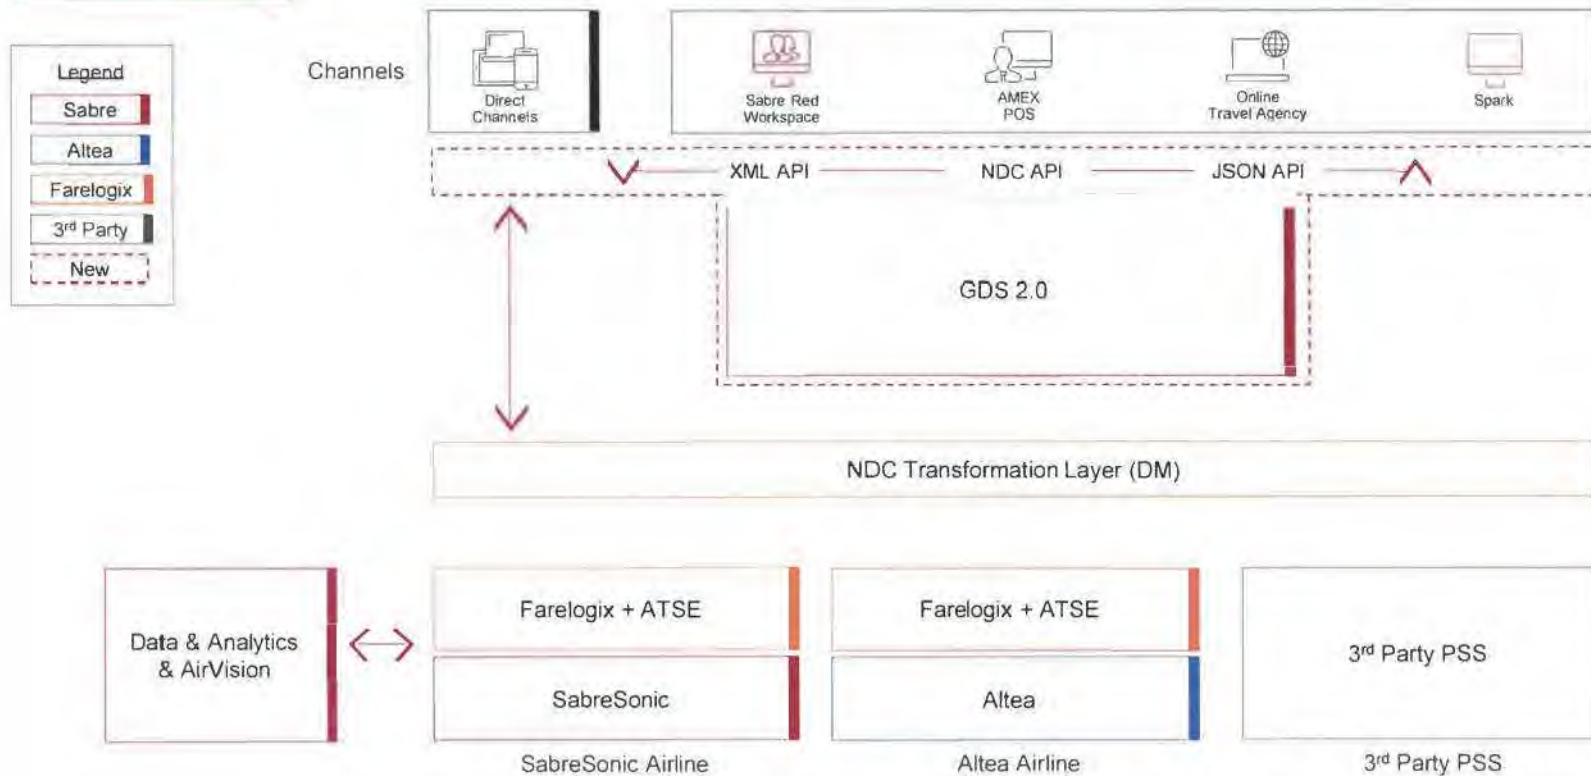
Legend
Sabre
Altea
Farelogix
3rd Party
New

Channels

Direct Channels

Sabre Red Workspace

AMEX POS

Online Travel Agency

Spark

XML API NDC API JSON API

GDS 2.0

NDC Transformation Layer (DM)

Data & Analytics & AirVision

Farelogix + ATSE

SabreSonic

SabreSonic Airline

Farelogix + ATSE

Altea

Altea Airline

3rd Party PSS

3rd Party PSS